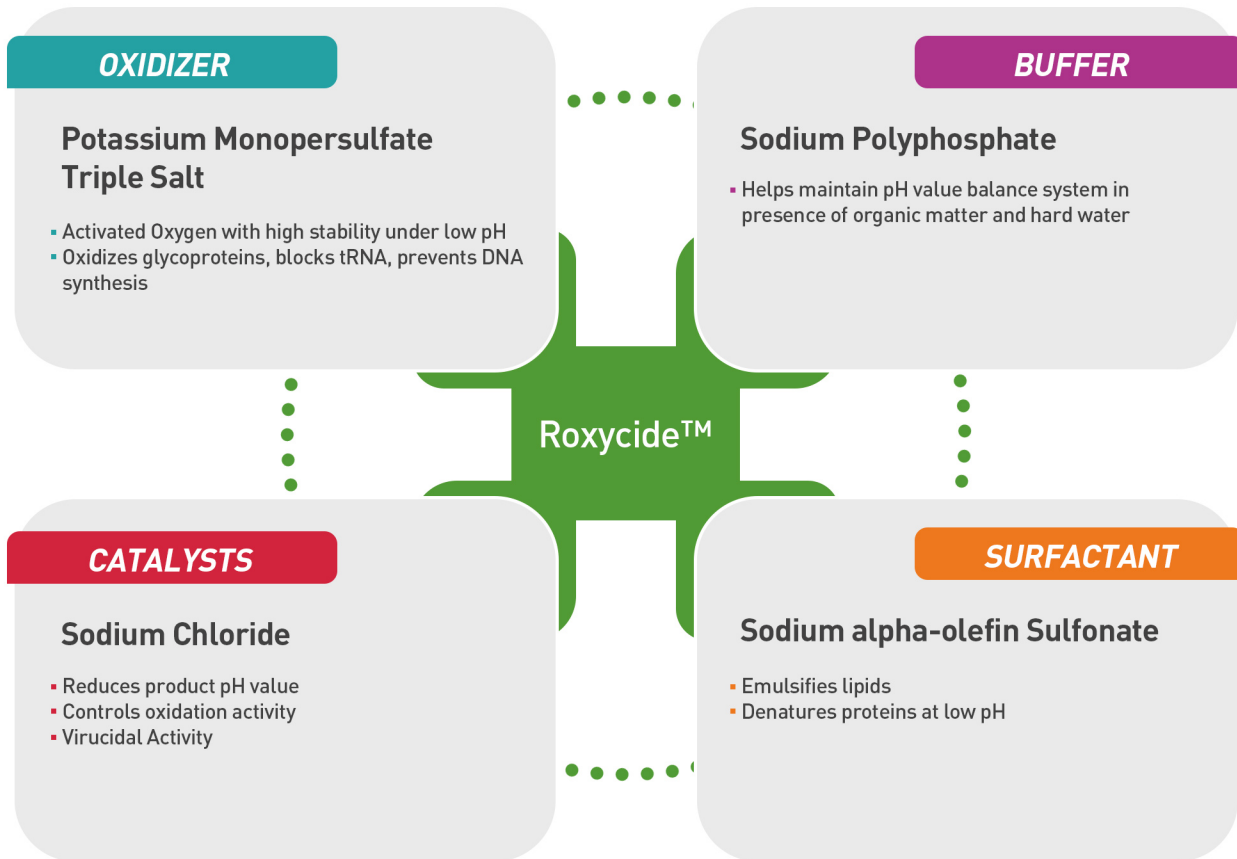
OXIDIZER

Potassium Monopersulfate Triple Salt

- Activated Oxygen with high stability under low pH
- Oxidizes glycoproteins, blocks tRNA, prevents DNA synthesis

BUFFER

Sodium Polyphosphate

- Helps maintain pH value balance system in presence of organic matter and hard water

Roxycide™

CATALYSTS

Sodium Chloride

- Reduces product pH value
- Controls oxidation activity
- Virucidal Activity

SURFACTANT

Sodium alpha-olefin Sulfonate

- Emulsifies lipids
- Denatures proteins at low pH